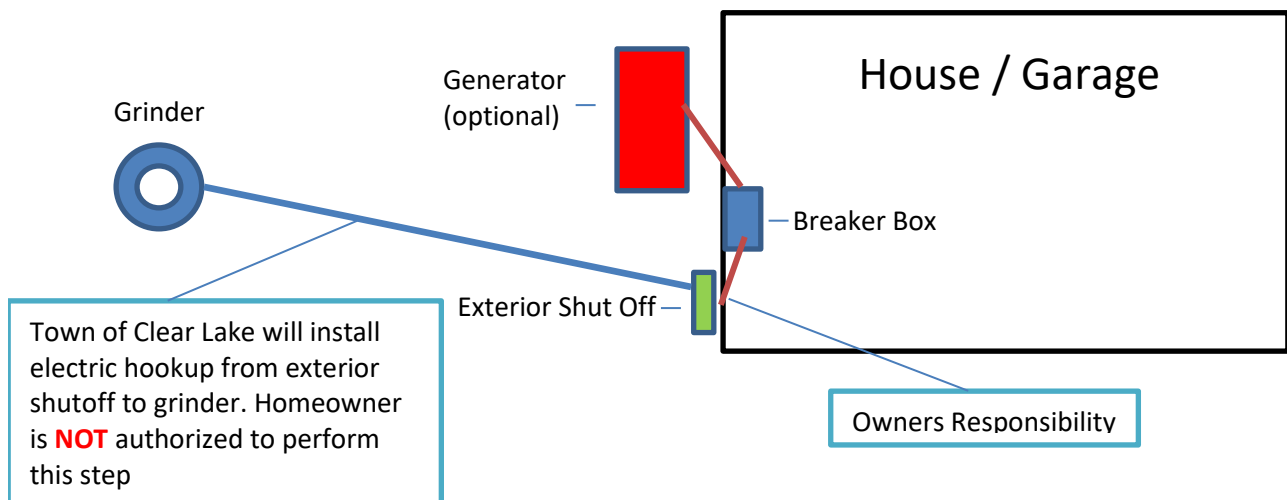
House / Garage

Generator (optional)

Grinder

Breaker Box

Exterior Shut Off

Town of Clear Lake will install electric hookup from exterior shutoff to grinder. Homeowner is **NOT** authorized to perform this step

Owners Responsibility